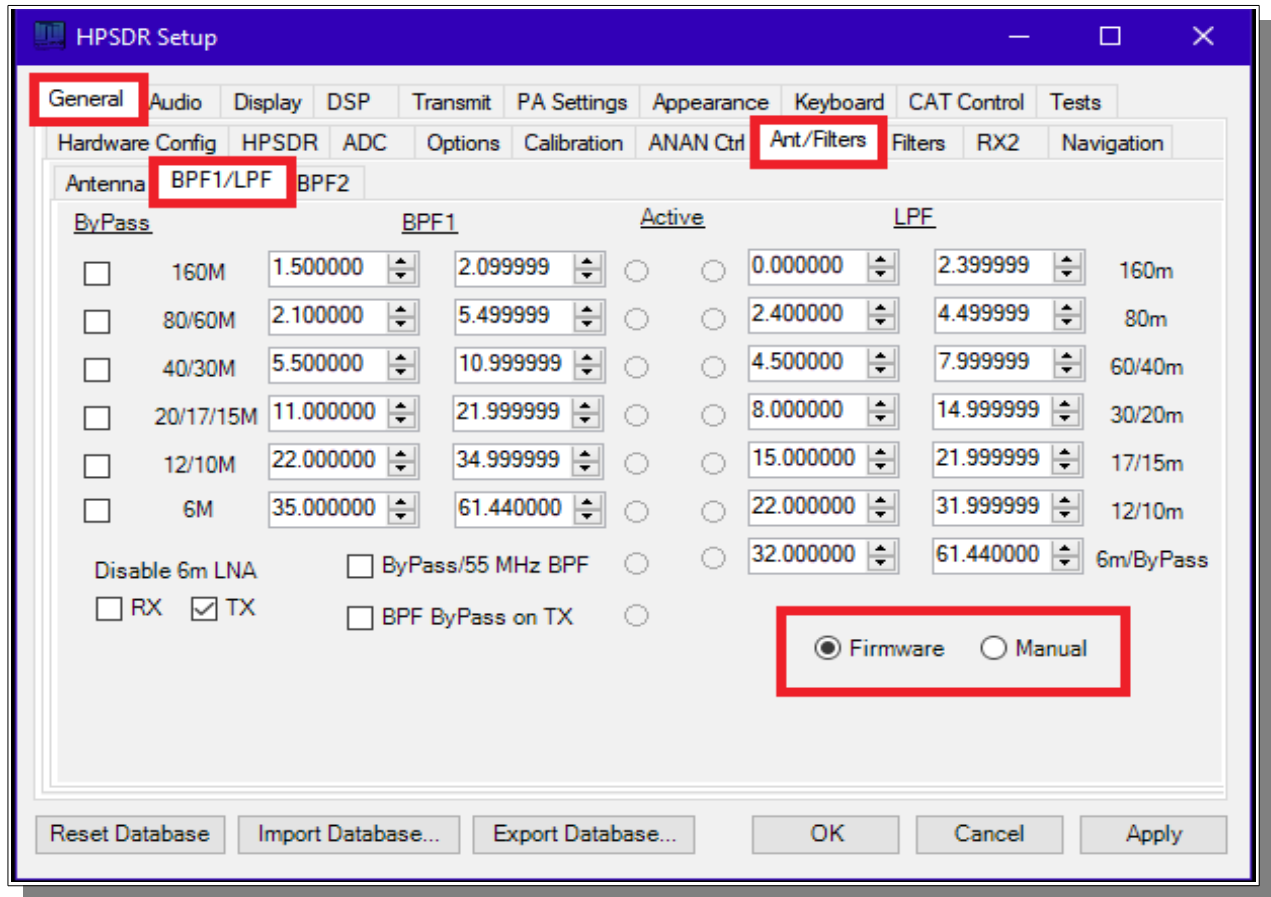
HPSDR Setup

General Audio Display DSP Transmit PA Settings Appearance Keyboard CAT Control Tests

Hardware Config HPSDR ADC Options Calibration ANAN Ctrl Ant/Filters Filters RX2 Navigation

Antenna BPF1/LPF BPF2

ByPass BPF1 Active LPF

| | | | | | | | |
|---|---|---|---|---|---|---|---|
| 160M | 1.500000 | 2.099999 | | | 0.000000 | 2.399999 | 160m |
| 80/60M | 2.100000 | 5.499999 | | | 2.400000 | 4.499999 | 80m |
| 40/30M | 5.500000 | 10.999999 | | | 4.500000 | 7.999999 | 60/40m |
| 20/17/15M | 11.000000 | 21.999999 | | | 8.000000 | 14.999999 | 30/20m |
| 12/10M | 22.000000 | 34.999999 | | | 15.000000 | 21.999999 | 17/15m |
| 6M | 35.000000 | 61.440000 | | | 22.000000 | 31.999999 | 12/10m |
| | | | | | 32.000000 | 61.440000 | 6m/ByPass |

Disable 6m LNA
RX TX

ByPass/55 MHz BPF
BPF ByPass on TX

Firmware Manual

Reset Database Import Database... Export Database... OK Cancel Apply